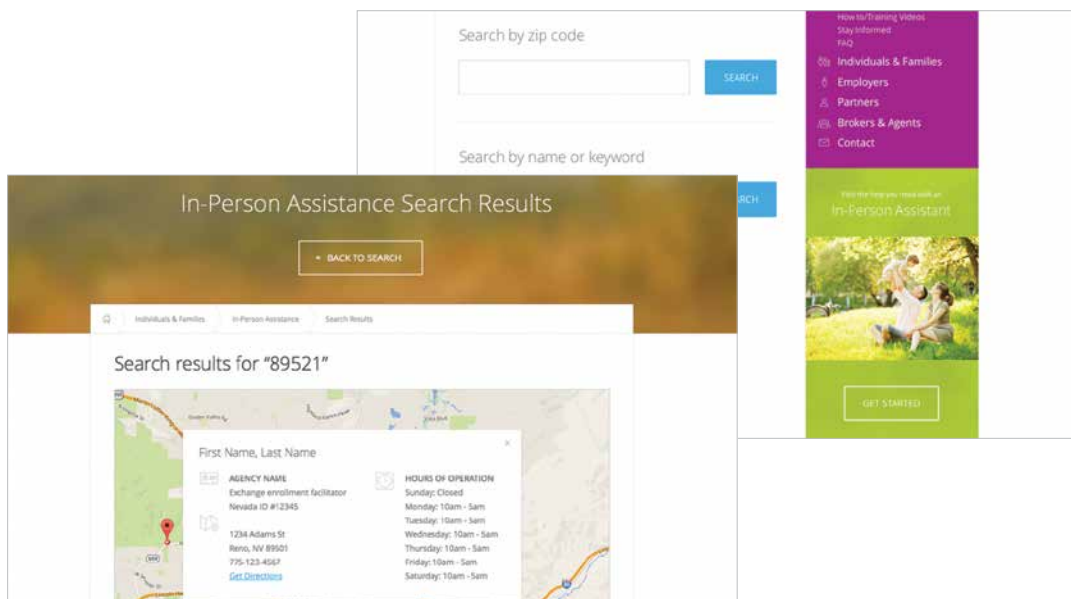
Search by zip code

SEARCH

Search by name or keyword

SEARCH

How-to/Training Videos
Stay Informed
FAQ
Individuals & Families
Employers
Partners
Brokers & Agents
Contact

Find the help you need with an
In-Person Assistant

GET STARTED

In-Person Assistance Search Results

« BACK TO SEARCH

Individuals & Families
In-Person Assistance
Search Results

Search results for "89521"

First Name, Last Name

×

AGENCY NAME
Exchange enrollment facilitator
Nevada ID #12345

1234 Adams St
Reno, NV 89501
775-123-4567
Get Directions

HOURS OF OPERATION
Sunday: Closed
Monday: 10am - 5am
Tuesday: 10am - 5am
Wednesday: 10am - 5am
Thursday: 10am - 5am
Friday: 10am - 5am
Saturday: 10am - 5am